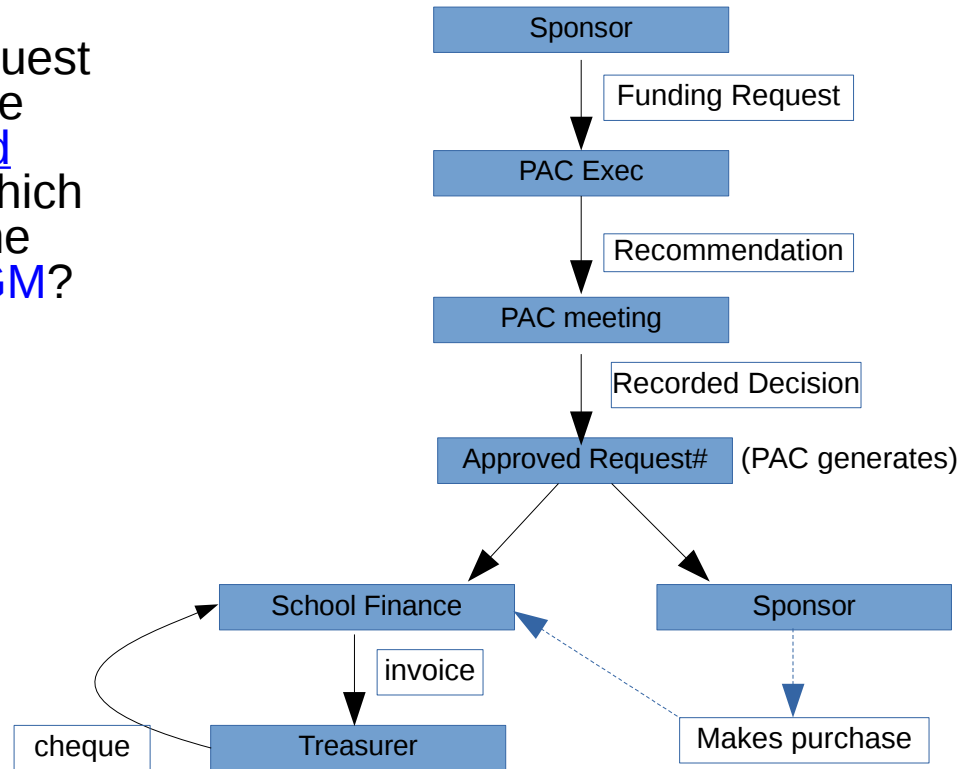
uest
e
d
hich
e
GM?

Sponsor

Funding Request

PAC Exec

Recommendation

PAC meeting

Recorded Decision

Approved Request# (PAC generates)

School Finance

Sponsor

invoice

Makes purchase

cheque

Treasurer